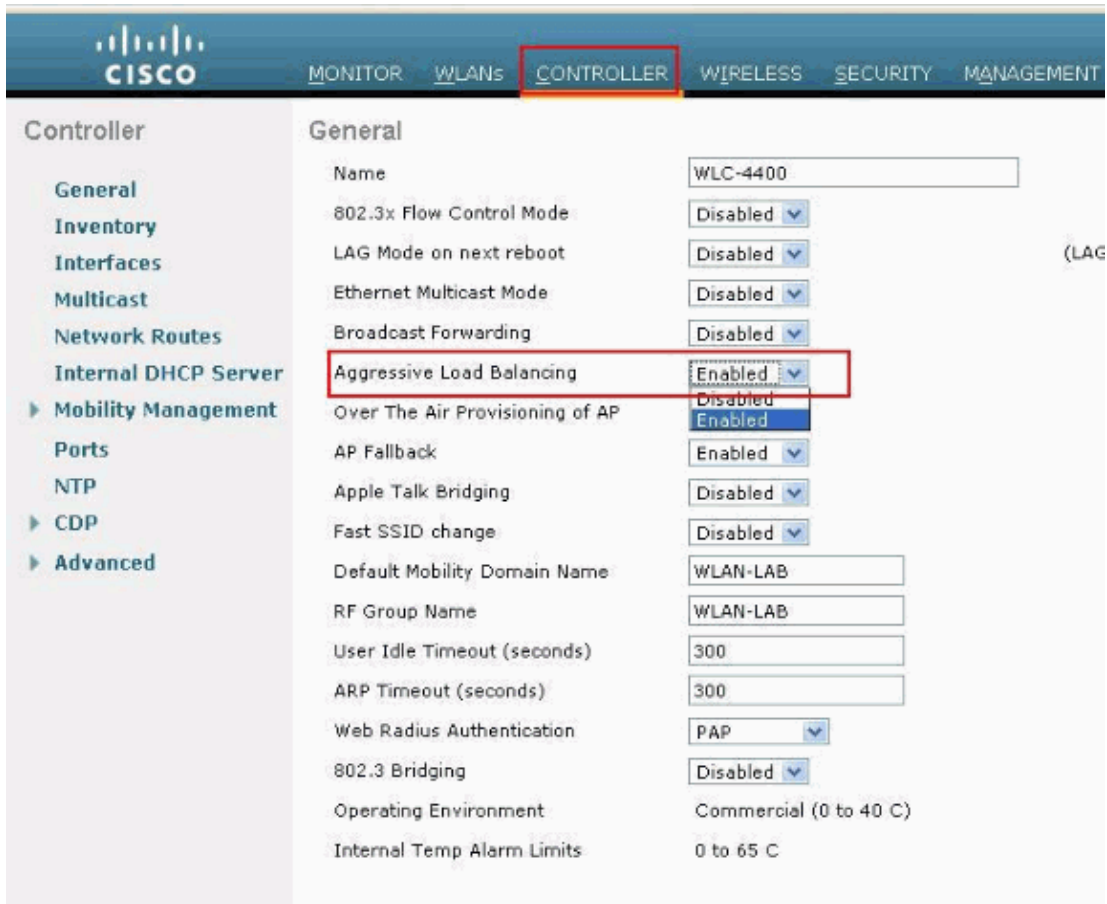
CISCO

MONITOR WLANs CONTROLLER WIRELESS SECURITY MANAGEMENT

Controller

General
Inventory
Interfaces
Multicast
Network Routes
Internal DHCP Server
Mobility Management
Ports
NTP
CDP
Advanced

General

| | |
|---|---|
| Name | WLC-4400 |
| 802.3x Flow Control Mode | Disabled |
| LAG Mode on next reboot | Disabled |
| Ethernet Multicast Mode | Disabled |
| Broadcast Forwarding | Disabled |
| Aggressive Load Balancing | Enabled |
| Over The Air Provisioning of AP | Disabled Enabled |
| AP Fallback | Enabled |
| Apple Talk Bridging | Disabled |
| Fast SSID change | Disabled |
| Default Mobility Domain Name | WLAN-LAB |
| RF Group Name | WLAN-LAB |
| User Idle Timeout (seconds) | 300 |
| ARP Timeout (seconds) | 300 |
| Web Radius Authentication | PAP |
| 802.3 Bridging | Disabled |
| Operating Environment | Commercial (0 to 40 C) |
| Internal Temp Alarm Limits | 0 to 65 C |

(LAG